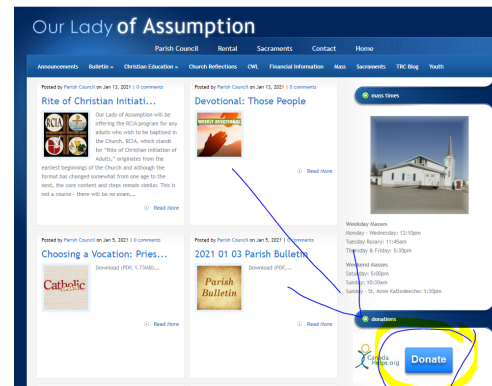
Our Lady of Assumption

Parish Council Rental Sacraments Contact Home

Announcements Bulletin » Christian Education » Church Reflections CWL Financial Information Mass Sacraments TRC Blog Youth

Posted by Parish Council on Jan 13, 2021 | 0 comments

Rite of Christian Initiati...

RCIA

Our Lady of Assumption will be offering the RCIA program for any adults who wish to be baptised in the Church. RCIA, which stands for "Rite of Christian Initiation of Adults," originates from the earliest beginnings of the Church and although the format has changed somewhat from one age to the next, the core content and steps remain similar. This is not a course – there will be no exam...

Read More

Posted by Parish Council on Jan 13, 2021 | 0 comments

Devotional: Those People

WEEKLY DEVOTIONAL

Read More

mass times

Weekday Masses
Monday – Wednesday: 12:10pm
Tuesday Rosary: 11:45am
Thursday & Friday: 5:30pm

Weekend Masses
Saturday: 5:00pm
Sunday: 10:30am
Sunday – St. Anne Kattodeeche: 1:30pm

Posted by Parish Council on Jan 5, 2021 | 0 comments

Choosing a Vocation: Pries...

Catholic

Download (PDF, 1.73MB)...

Read More

Posted by Parish Council on Jan 5, 2021 | 0 comments

2021 01 03 Parish Bulletin

Parish Bulletin

Download (PDF,...

Read More

donations

Canada Helps.org

Donate